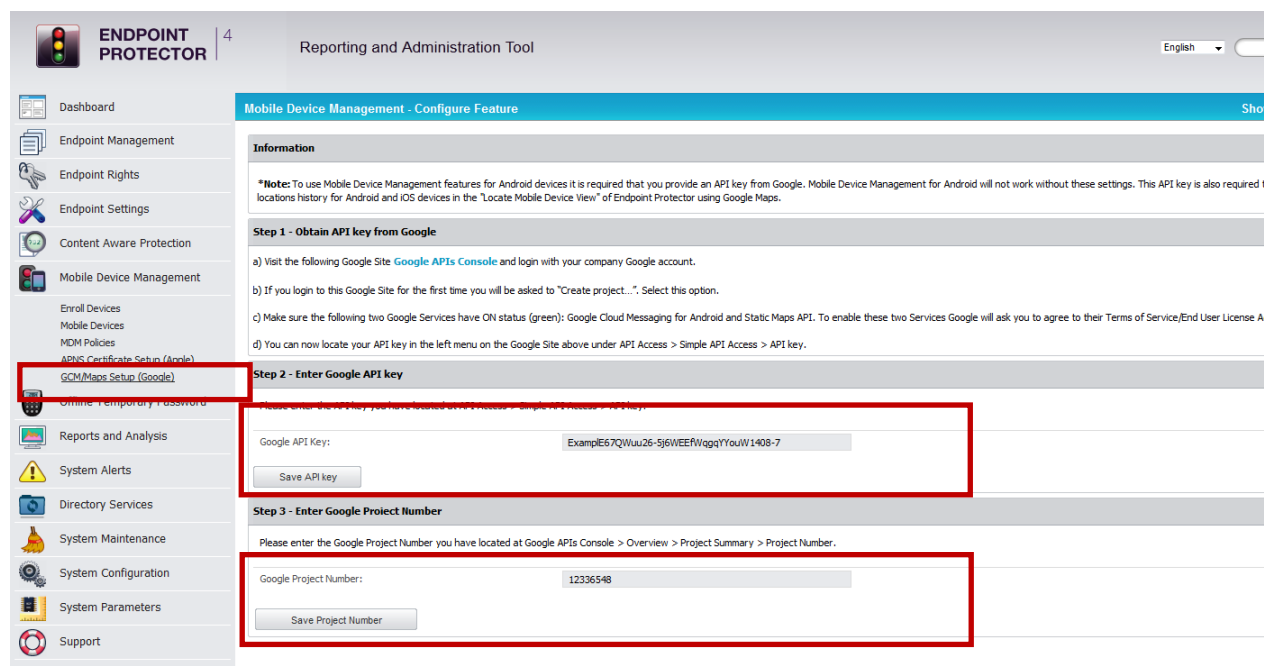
ENDPOINT PROTECTOR 4

Reporting and Administration Tool

English

Dashboard
Endpoint Management
Endpoint Rights
Endpoint Settings
Content Aware Protection
Mobile Device Management
Enroll Devices
Mobile Devices
MDM Policies
APNS Certificate Setup (Apple)
GCM/Maps Setup (Google)
Offline Temporary Password
Reports and Analysis
System Alerts
Directory Services
System Maintenance
System Configuration
System Parameters
Support

Mobile Device Management - Configure Feature

Sho

Information

*Note: To use Mobile Device Management features for Android devices it is required that you provide an API key from Google. Mobile Device Management for Android will not work without these settings. This API key is also required t locations history for Android and iOS devices in the "Locate Mobile Device View" of Endpoint Protector using Google Maps.

Step 1 - Obtain API key from Google

a) Visit the following Google Site Google APIs Console and login with your company Google account.

b) If you login to this Google Site for the first time you will be asked to "Create project...". Select this option.

c) Make sure the following two Google Services have ON status (green): Google Cloud Messaging for Android and Static Maps API. To enable these two Services Google will ask you to agree to their Terms of Service/End User License A

d) You can now locate your API key in the left menu on the Google Site above under API Access > Simple API Access > API key.

Step 2 - Enter Google API key

Please enter the API key you have located at API Access > Simple API Access > API key.

Google API Key: ExamplE67QWuu26-5j6WEEfWqgqYYouW1408-7

Save API key

Step 3 - Enter Google Project Number

Please enter the Google Project Number you have located at Google APIs Console > Overview > Project Summary > Project Number.

Google Project Number: 12336548

Save Project Number